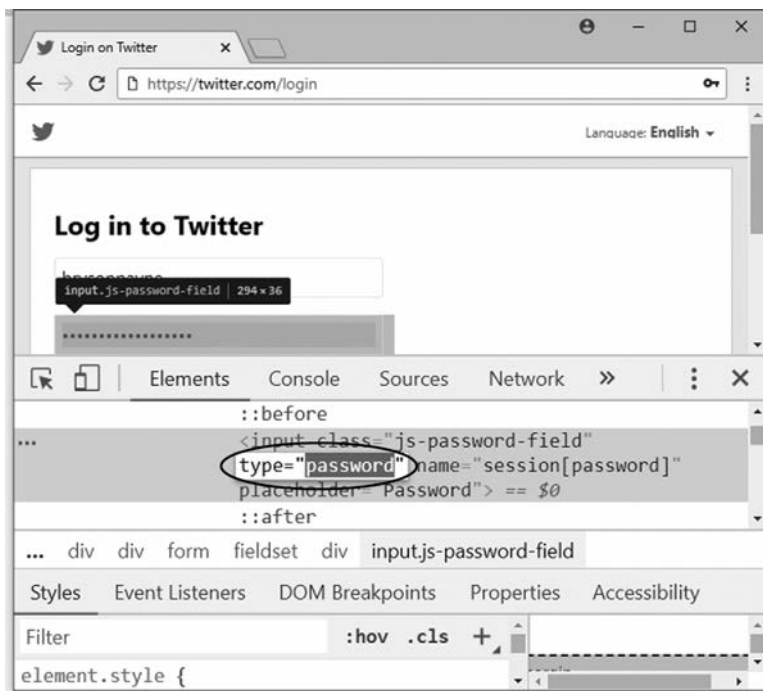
Login on Twitter ×

https://twitter.com/login

Language: English

Log in to Twitter

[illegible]

input.js-password-field | 294 × 36

••••••••••••••••••

Elements Console Sources Network »

::before

<input class="js-password-field"

type="password" name="session[password]"

placeholder="Password"> == $0

::after

... div div form fieldset div input.js-password-field

Styles Event Listeners DOM Breakpoints Properties Accessibility

Filter :hov .cls +

element.style {